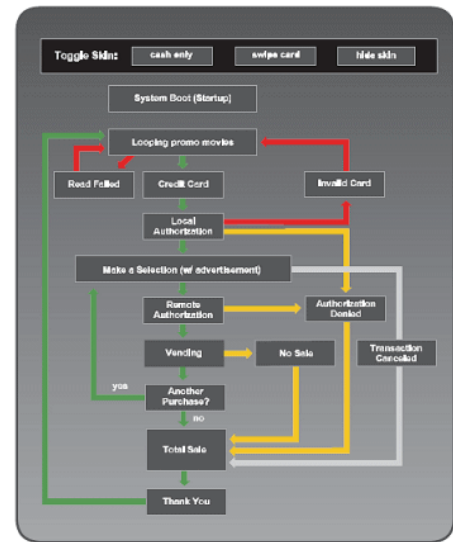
Toggle Skin: cash only swipe card hide skin

System Boot (Startup)

Looping promo movies

Read Failed

Credit Card

Invalid Card

Local Authorization

Make a Selection (w/ advertisement)

Remote Authorization

Authorization Denied

Vending

No Sale

Transaction Cancelled

yes

Another Purchase?

no

Total Sale

Thank You